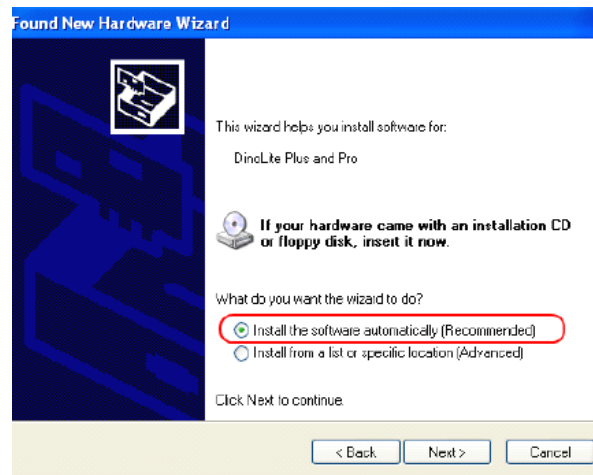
Found New Hardware Wizard

This wizard helps you install software for:

DinoLite Plus and Pro

If your hardware came with an installation CD or floppy disk, insert it now.

What do you want the wizard to do?

Install the software automatically (Recommended)

Install from a list or specific location (Advanced)

Click Next to continue.

< Back

Next >

Cancel